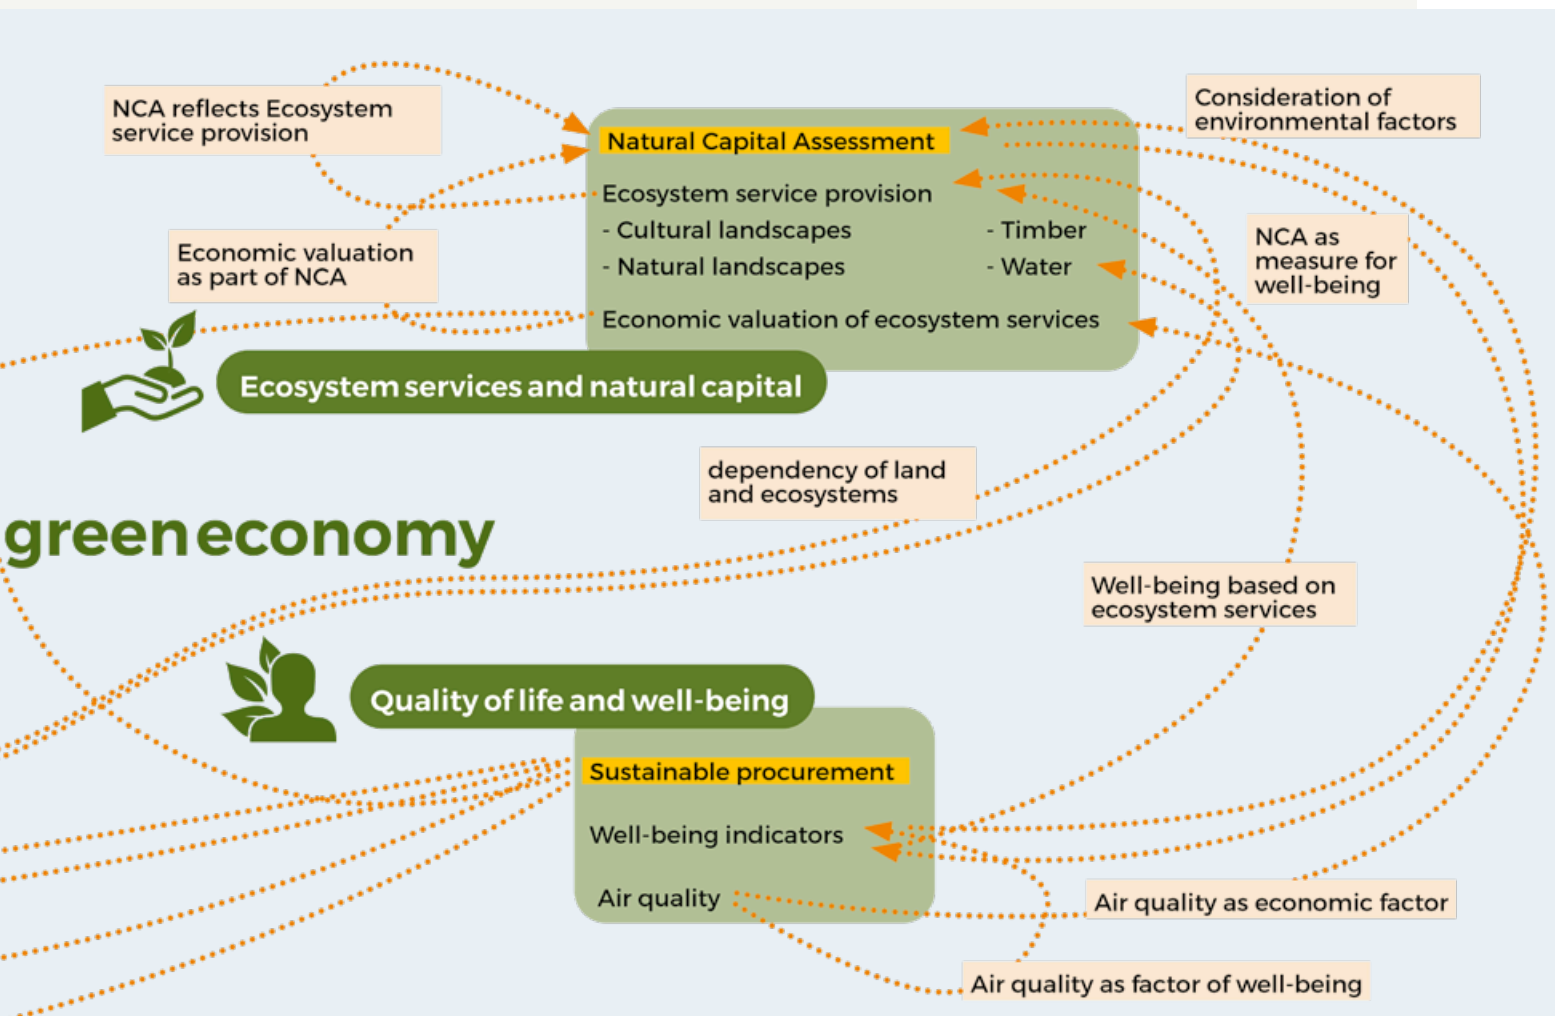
NCA reflects Ecosystem service provision

Natural Capital Assessment

Consideration of environmental factors

Ecosystem service provision
- Cultural landscapes
- Natural landscapes
- Timber
- Water

NCA as measure for well-being

Economic valuation as part of NCA

Economic valuation of ecosystem services

Ecosystem services and natural capital

dependency of land and ecosystems

green economy

Well-being based on ecosystem services

Quality of life and well-being

Sustainable procurement

Well-being indicators

Air quality

Air quality as economic factor

Air quality as factor of well-being